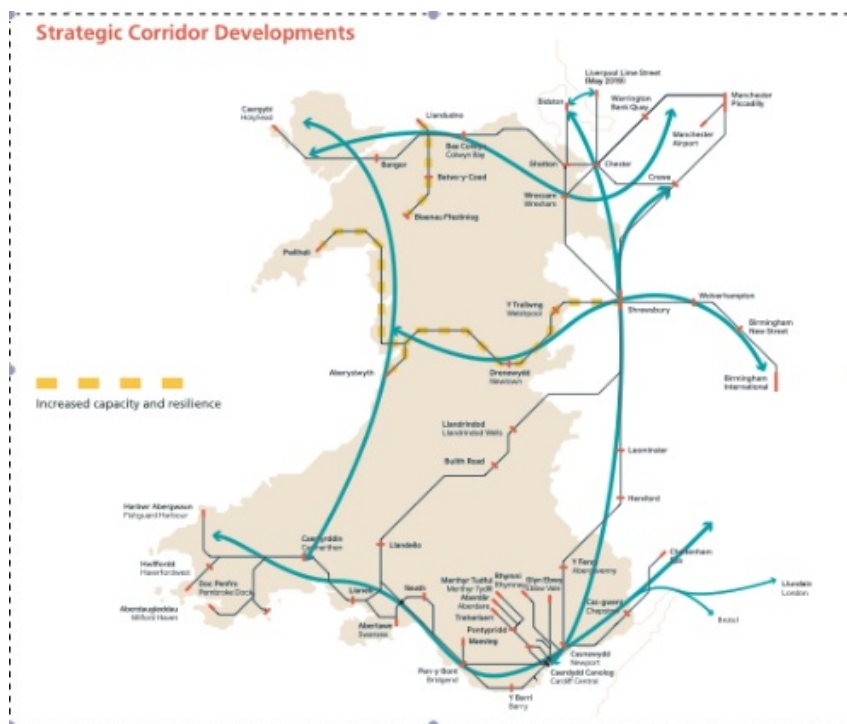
Strategic Corridor Developments

Increased capacity and resilience

Caergybi
Holyhead

Llandudno

Bae Colwyn
Colwyn Bay

Bangor

Betws-y-Coed

Blaenau Ffestiniog

Pwllheli

Liverpool Lime Street
(May 2019)

Bidston

Warrington
Bank Quay

Manchester
Piccadilly

Manchester
Airport

Shotton

Chester

Crewe

Wrecsam
Wrexham

Y Trallwng
Welshpool

Amwythig
Shrewsbury

Wolverhampton

Birmingham
New Street

Birmingham
International

Aberystwyth

Drenewydd
Newtown

Llandrindod
Llandrindod Wells

Builth Road

Llanllieni
Leominster

Henffordd
Hereford

Harbwr Abergwaun
Fishguard Harbour

Hwlffordd
Haverfordwest

Doc Penfro
Pembroke Dock

Aberdaugleddau
Milford Haven

Caerfyrddin
Carmarthen

Llandeilo

Llanelli

Castell-nedd
Neath

Abertawe
Swansea

Merthyr Tudful
Merthyr Tydfil

Aberdâr
Aberdare

Treherbert

Pontypridd

Rhymni
Rhymney

Glyn Ebwy
Ebbw Vale

Y Fenni
Abergavenny

Cheltenham
Spa

Cas-gwent
Chepstow

Llundain
London

Bryste
Bristol

Maesteg

Pen-y-Bont
Bridgend

Casnewydd
Newport

Caerdydd Canolog
Cardiff Central

Y Barri
Barry